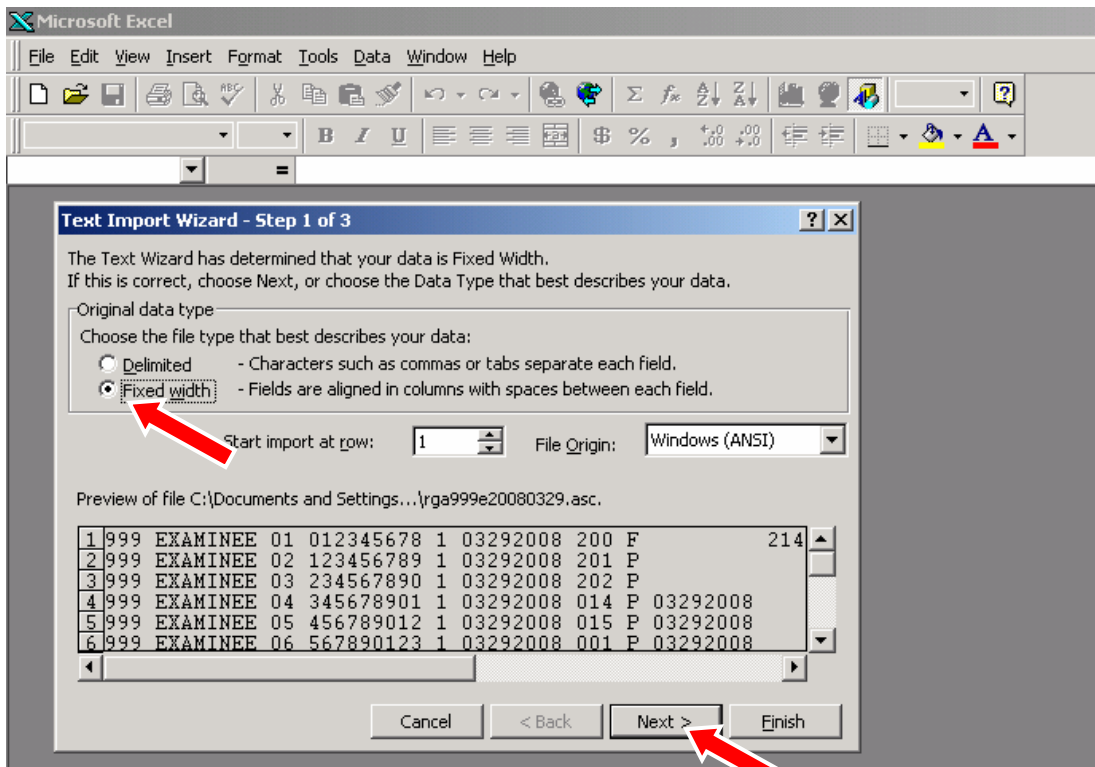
Microsoft Excel

File Edit View Insert Format Tools Data Window Help

=

Text Import Wizard - Step 1 of 3

The Text Wizard has determined that your data is Fixed Width.
If this is correct, choose Next, or choose the Data Type that best describes your data.

Original data type
Choose the file type that best describes your data:
Delimited - Characters such as commas or tabs separate each field.
Fixed width - Fields are aligned in columns with spaces between each field.

Start import at row: 1 File Origin: Windows (ANSI)

Preview of file C:\Documents and Settings...\rga999e20080329.asc.

1 999 EXAMINEE 01 012345678 1 03292008 200 F 214
2 999 EXAMINEE 02 123456789 1 03292008 201 P
3 999 EXAMINEE 03 234567890 1 03292008 202 P
4 999 EXAMINEE 04 345678901 1 03292008 014 P 03292008
5 999 EXAMINEE 05 456789012 1 03292008 015 P 03292008
6 999 EXAMINEE 06 567890123 1 03292008 001 P 03292008

Cancel < Back Next > Finish